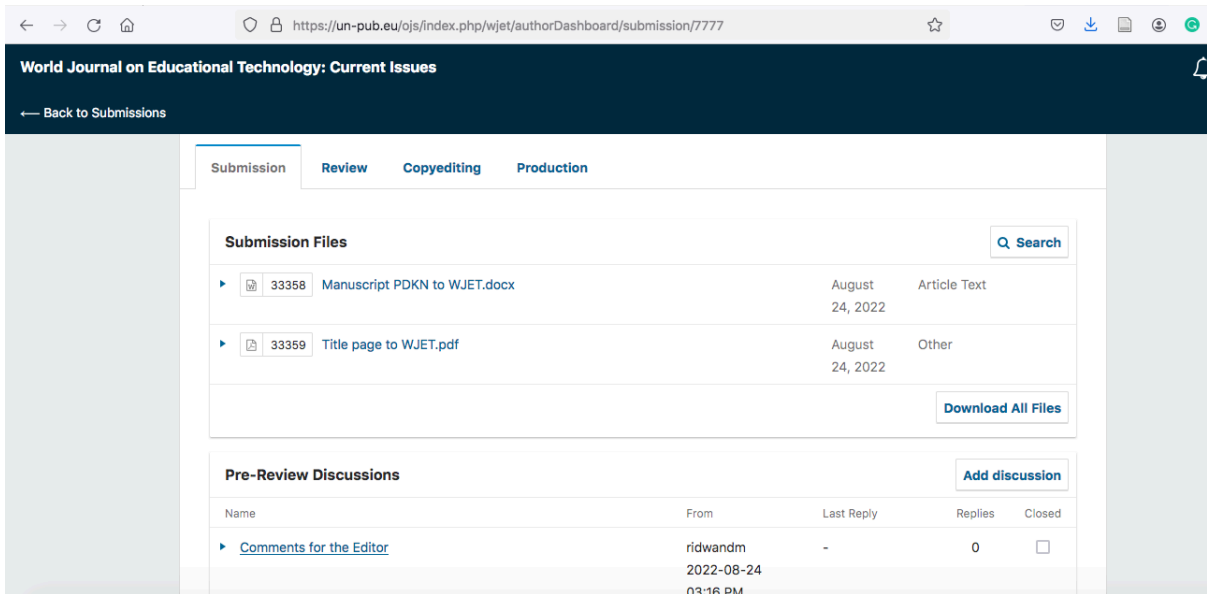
https://un-pub.eu/ojs/index.php/wjet/authorDashboard/submission/7777

World Journal on Educational Technology: Current Issues

← Back to Submissions

Submission Review Copyediting Production

Submission Files

Search

33358 Manuscript PDKN to WJET.docx August 24, 2022 Article Text

33359 Title page to WJET.pdf August 24, 2022 Other

Download All Files

Pre-Review Discussions

Add discussion

| Name | From | Last Reply | Replies | Closed |
|---|---|---|---|---|
| Comments for the Editor | ridwandm 2022-08-24 03:16 PM | - | 0 | |